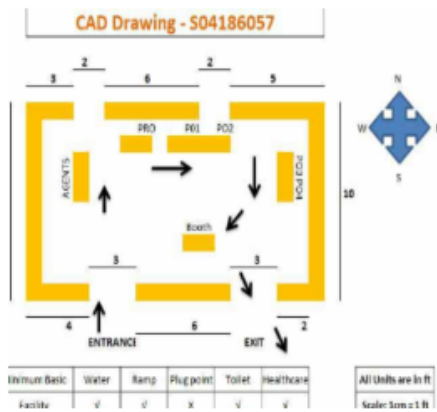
CAD Drawing - S04186057

3 2 6 2 5

PRO P01 P02

AGENTS

PO3 PO4

10

N
W
S

Booth

3 3

4 6 2

ENTRANCE EXIT

| inimum Basic | Water | Ramp | Plug point | Toilet | Healthcare |
|---|---|---|---|---|---|
| Facility | √ | √ | x | √ | √ |

All Units are in ft

Scale: 1cm = 1 ft